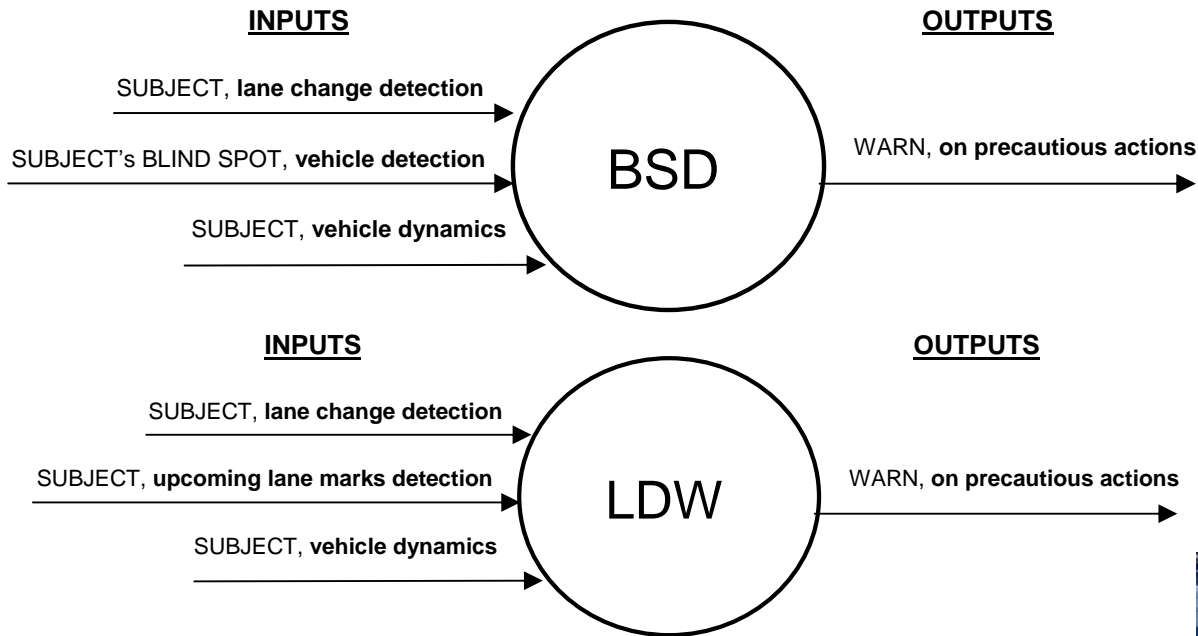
INPUTS

OUTPUTS

SUBJECT, lane change detection

SUBJECT's BLIND SPOT, vehicle detection

SUBJECT, vehicle dynamics

BSD

WARN, on precautious actions

INPUTS

OUTPUTS

SUBJECT, lane change detection

SUBJECT, upcoming lane marks detection

SUBJECT, vehicle dynamics

LDW

WARN, on precautious actions